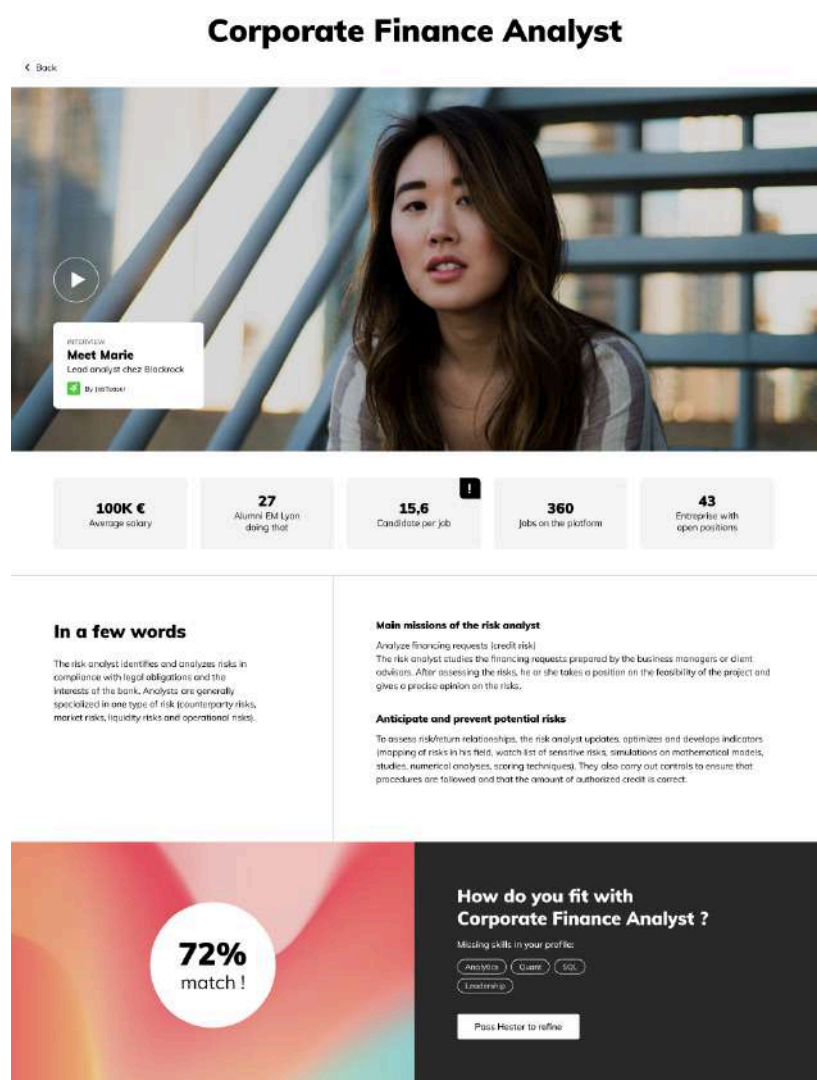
Corporate Finance Analyst

< Back

INTERVIEW
Meet Marie
Lead analyst chez Blackrock
By JobTeaser

100K €
Average salary

27
Alumni EM Lyon doing that

15,6
Candidate per job

!

360
Jobs on the platform

43
Entreprise with open positions

In a few words

The risk analyst identifies and analyzes risks in compliance with legal obligations and the interests of the bank. Analysts are generally specialized in one type of risk (counterparty risks, market risks, liquidity risks and operational risks).

Main missions of the risk analyst

Analyze financing requests (credit risk)
The risk analyst studies the financing requests prepared by the business managers or client advisors. After assessing the risks, he or she takes a position on the feasibility of the project and gives a precise opinion on the risks.

Anticipate and prevent potential risks

To assess risk/return relationships, the risk analyst updates, optimizes and develops indicators (mapping of risks in his field, watch list of sensitive risks, simulations on mathematical models, studies, numerical analyses, scoring techniques). They also carry out controls to ensure that procedures are followed and that the amount of authorized credit is correct.

72%
match !

How do you fit with Corporate Finance Analyst ?

Missing skills in your profile:

Analytics
Quant
SQL
Leadership

Pass Hester to refine